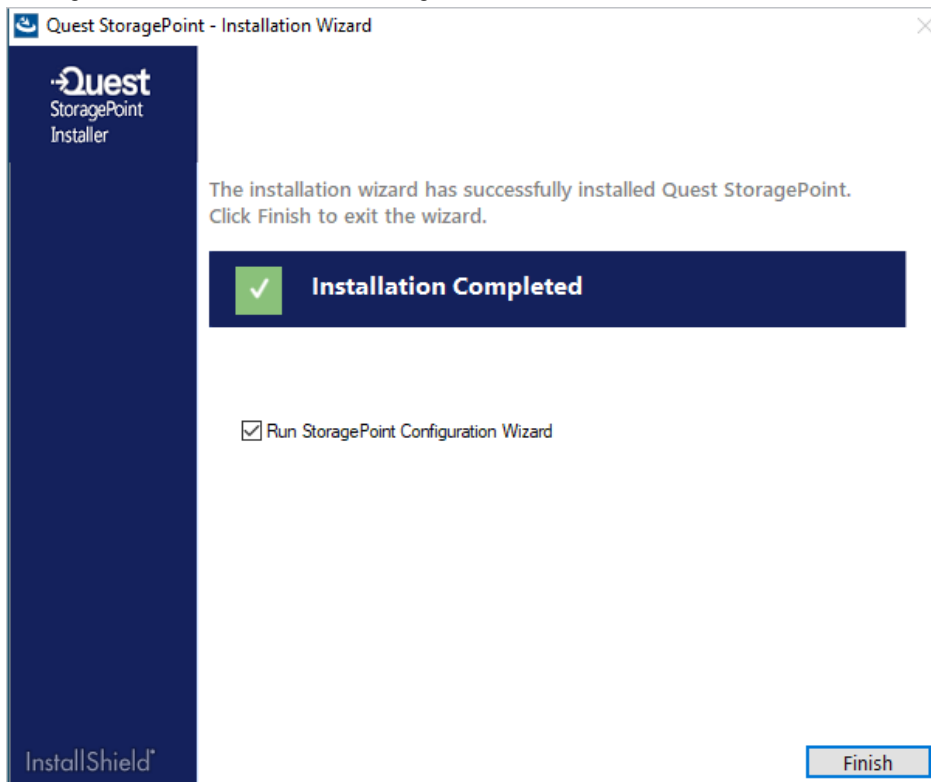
Quest StoragePoint - Installation Wizard

Quest
StoragePoint
Installer

The installation wizard has successfully installed Quest StoragePoint. Click Finish to exit the wizard.

Installation Completed

Run StoragePoint Configuration Wizard

InstallShield

Finish